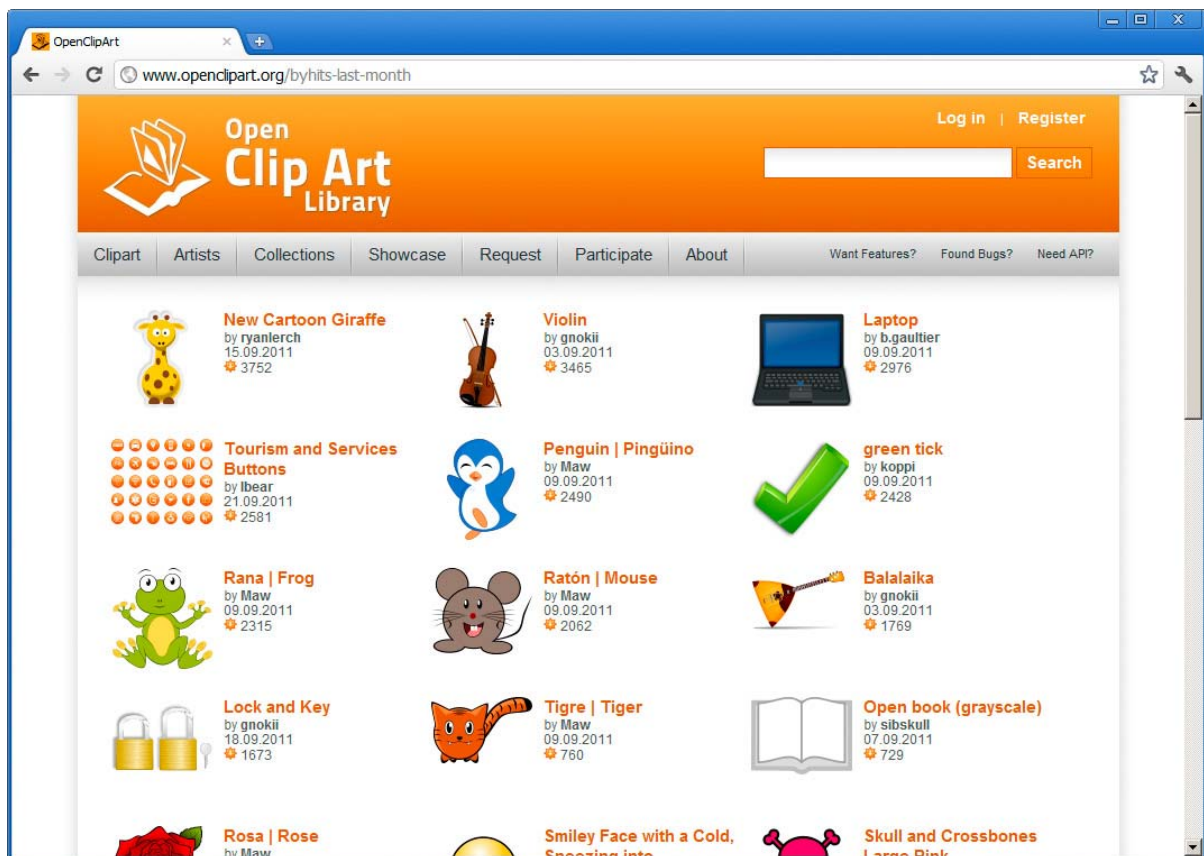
OpenClipArt

www.openclipart.org/byhits-last-month

Open Clip Art Library

Log in | Register

Search

Clipart | Artists | Collections | Showcase | Request | Participate | About

Want Features? Found Bugs? Need API?

New Cartoon Giraffe
by ryanlerch
15.09.2011
3752

Violin
by gnokii
03.09.2011
3465

Laptop
by b.gaultier
09.09.2011
2976

Tourism and Services Buttons
by lbear
21.09.2011
2581

Penguin | Pingüino
by Maw
09.09.2011
2490

green tick
by koppi
09.09.2011
2428

Rana | Frog
by Maw
09.09.2011
2315

Ratón | Mouse
by Maw
09.09.2011
2062

Balalaika
by gnokii
03.09.2011
1769

Lock and Key
by gnokii
18.09.2011
1673

Tigre | Tiger
by Maw
09.09.2011
760

Open book (grayscale)
by sibskull
07.09.2011
729

Rosa | Rose
by Maw

Smiley Face with a Cold, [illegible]

Skull and Crossbones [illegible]